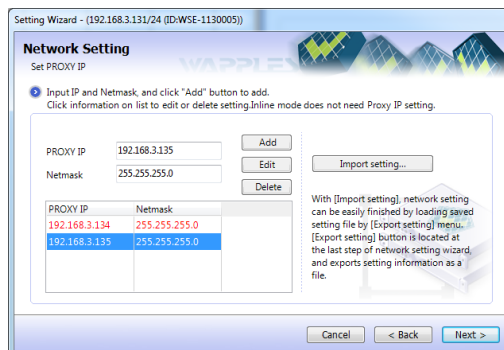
Setting Wizard - (192.168.3.131/24 (ID:WSE-1130005))

Network Setting
Set PROXY IP

WAPPLE

Input IP and Netmask, and click "Add" button to add.
Click information on list to edit or delete setting.Inline mode does not need Proxy IP setting.

PROXY IP 192.168.3.135
Netmask 255.255.255.0

Add
Edit
Delete

| PROXY IP | Netmask |
|---|---|
| 192.168.3.134 | 255.255.255.0 |
| 192.168.3.135 | 255.255.255.0 |

Import setting...

With [Import setting], network setting can be easily finished by loading saved setting file by [Export setting] menu. [Export setting] button is located at the last step of network setting wizard, and exports setting information as a file.

Cancel
< Back
Next >